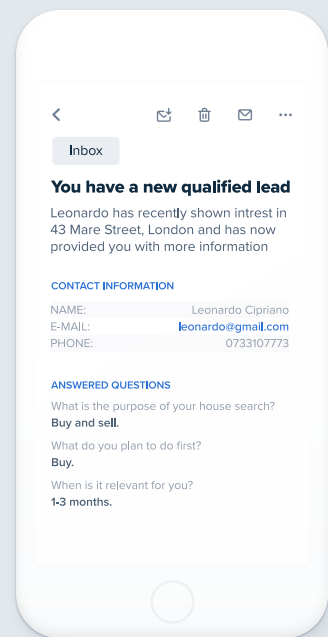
Inbox

You have a new qualified lead

Leonardo has recently shown intrest in 43 Mare Street, London and has now provided you with more information

CONTACT INFORMATION

| NAME: | Leonardo Cipriano |
|---|---|
| E-MAIL: | leonardo@gmail.com |
| PHONE: | 0733107773 |

ANSWERED QUESTIONS

What is the purpose of your house search?
Buy and sell.

What do you plan to do first?
Buy.

When is it relevant for you?
1-3 months.